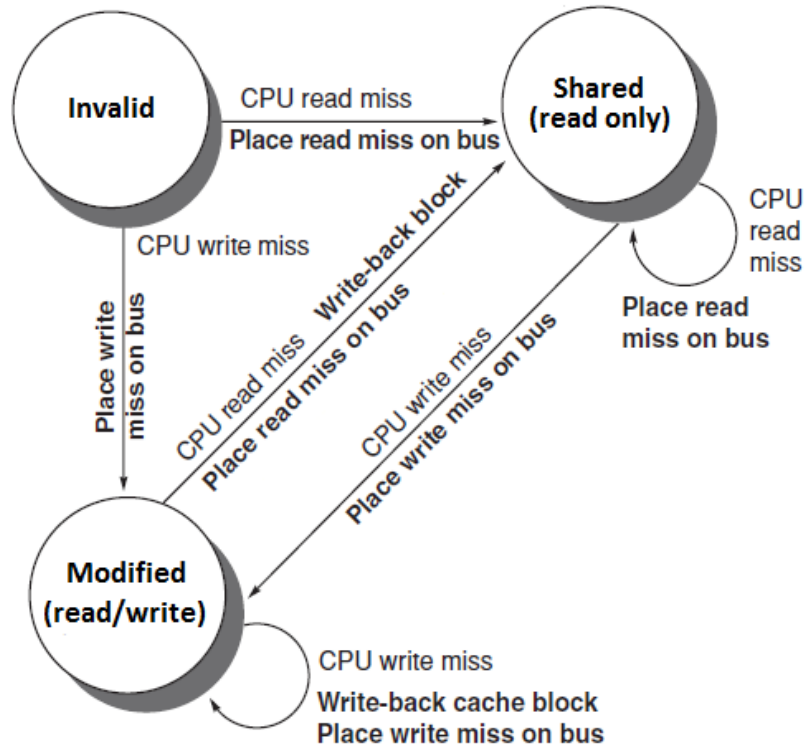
Invalid

CPU read miss

Place read miss on bus

Shared
(read only)

CPU
read
miss

Place read
miss on bus

CPU write miss

Place write
miss on bus

CPU read miss Write-back block

Place read miss on bus

CPU write miss

Place write miss on bus

Modified
(read/write)

CPU write miss

Write-back cache block
Place write miss on bus